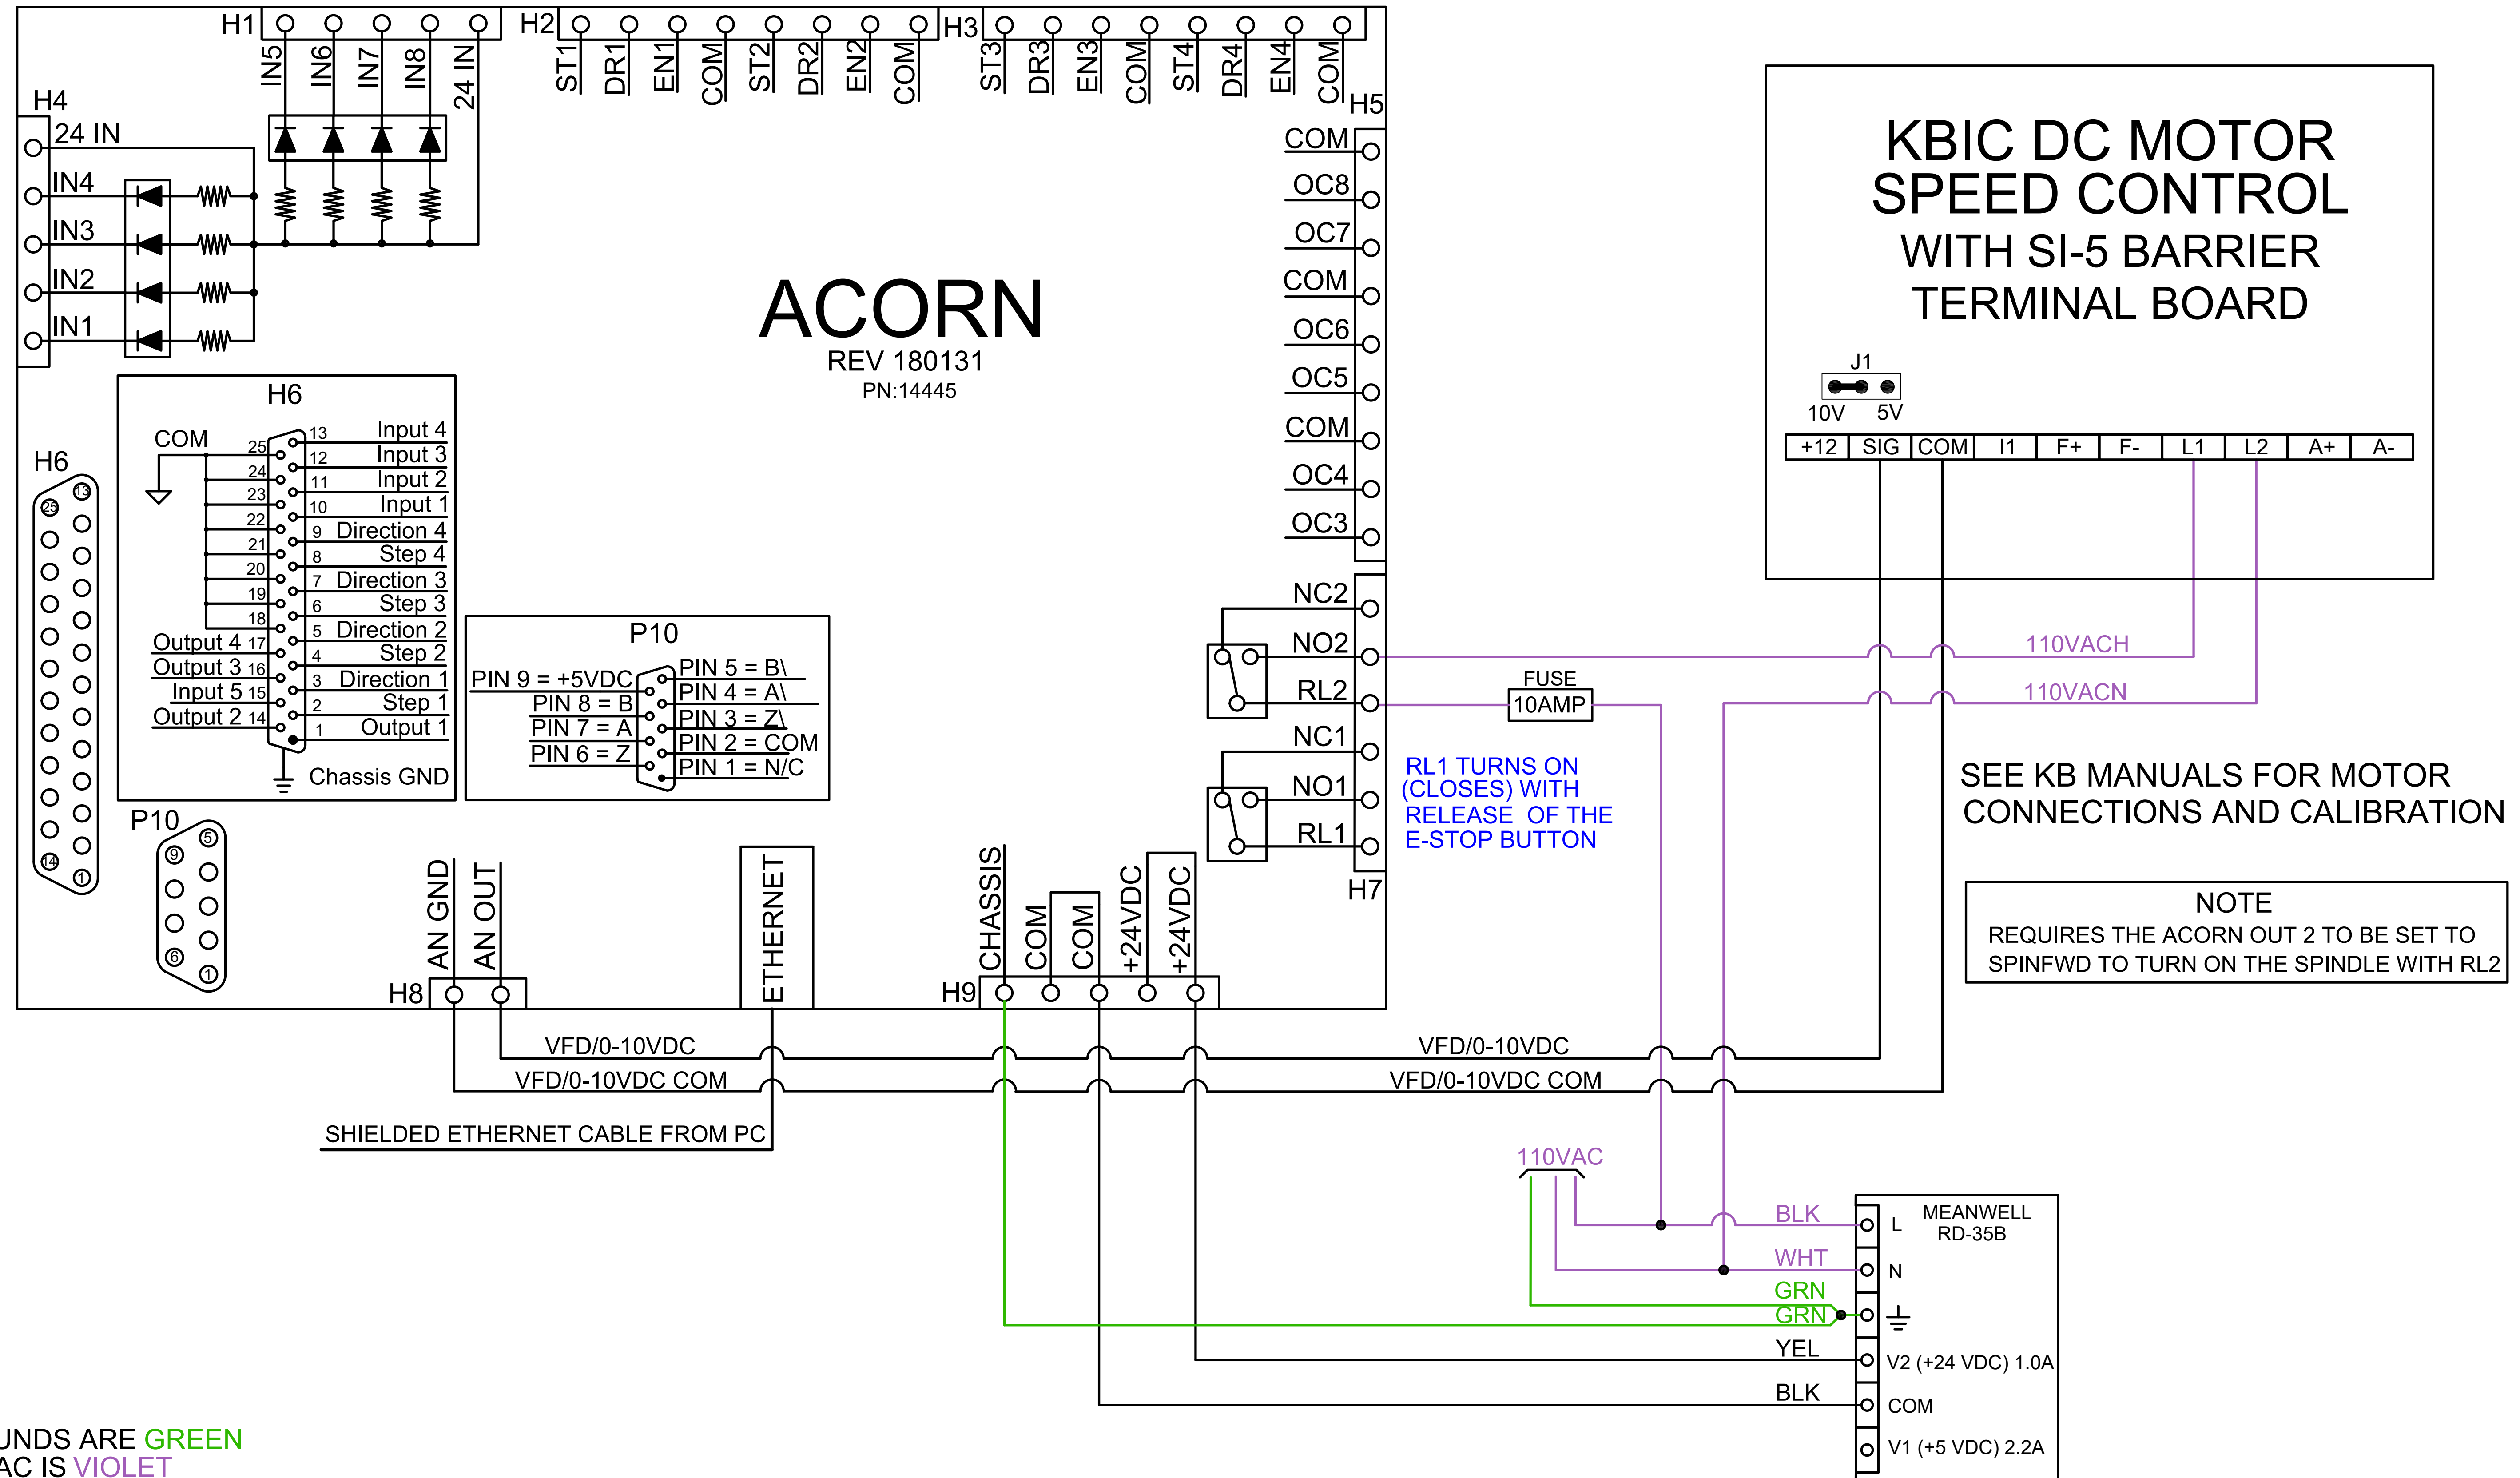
H1
IN5 IN6 IN7 IN8 24 IN
H2
ST1 DR1 EN1 COM ST2 DR2 EN2 COM
H3
ST3 DR3 EN3 COM ST4 DR4 EN4 COM
H4
24 IN
IN4
IN3
IN2
IN1
H5
COM
OC8
OC7
COM
OC6
OC5
COM
OC4
OC3

ACORN
REV 180131
PN:14445

KBIC DC MOTOR SPEED CONTROL
WITH SI-5 BARRIER TERMINAL BOARD
J1
10V 5V

| +12 | SIG | COM | I1 | F+ | F- | L1 | L2 | A+ | A- |
|---|---|---|---|---|---|---|---|---|---|

H6
COM
25 24 23 22 21 20 19 18
13 Input 4
12 Input 3
11 Input 2
10 Input 1
9 Direction 4
8 Step 4
7 Direction 3
6 Step 3
5 Direction 2
4 Step 2
3 Direction 1
2 Step 1
1 Output 1
Output 4 17
Output 3 16
Input 5 15
Output 2 14
Chassis GND

H6
25 13 14 1

P10
PIN 9 = +5VDC
PIN 8 = B
PIN 7 = A
PIN 6 = Z
PIN 5 = B\
PIN 4 = A\
PIN 3 = Z\
PIN 2 = COM
PIN 1 = N/C

P10
9 5 6 1

NC2
NO2
RL2
NC1
NO1
RL1
H7

FUSE
10AMP
110VACH
110VACN

RL1 TURNS ON (CLOSES) WITH RELEASE OF THE E-STOP BUTTON

SEE KB MANUALS FOR MOTOR CONNECTIONS AND CALIBRATION

NOTE
REQUIRES THE ACORN OUT 2 TO BE SET TO SPINFWD TO TURN ON THE SPINDLE WITH RL2

H8
AN GND AN OUT
ETHERNET
H9
CHASSIS COM COM +24VDC +24VDC

VFD/0-10VDC
VFD/0-10VDC COM
VFD/0-10VDC
VFD/0-10VDC COM
SHIELDED ETHERNET CABLE FROM PC

110VAC
BLK
WHT
GRN
GRN
YEL
BLK
MEANWELL
RD-35B
L
N
V2 (+24 VDC) 1.0A
COM
V1 (+5 VDC) 2.2A

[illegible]UNDS ARE GREEN
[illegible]AC IS VIOLET